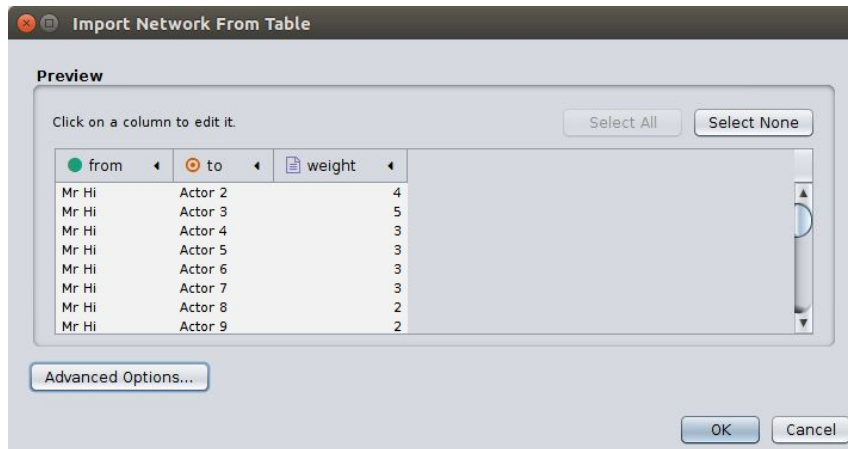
Import Network From Table

Preview

Click on a column to edit it.

Select All

Select None

| from | to | weight |
|---|---|---|
| Mr Hi | Actor 2 | 4 |
| Mr Hi | Actor 3 | 5 |
| Mr Hi | Actor 4 | 3 |
| Mr Hi | Actor 5 | 3 |
| Mr Hi | Actor 6 | 3 |
| Mr Hi | Actor 7 | 3 |
| Mr Hi | Actor 8 | 2 |
| Mr Hi | Actor 9 | 2 |

Advanced Options...

OK

Cancel